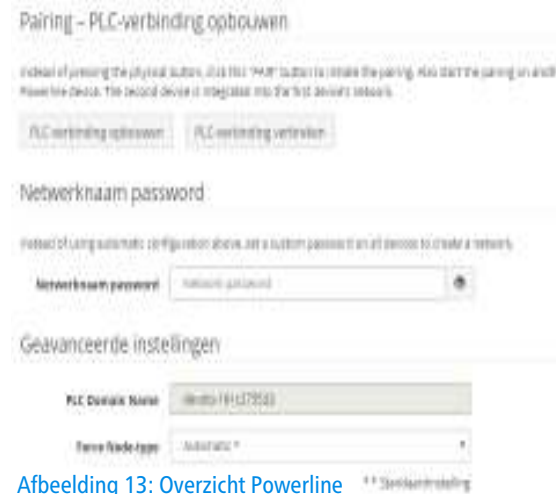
Pairing – PLC-verbinding opbouwen

Instead of pressing the physical button, click this "PAIR" button to initiate the pairing. Also start the pairing on another Powerline device. The second device is integrated into the first device's network.

PLC-verbinding opbouwen

PLC-verbinding verbreken

Netwerknaam password

Instead of using automatic configuration above, set a custom password on all devices to create a network.

Netwerknaam password

Network password

Geavanceerde instellingen

PLC Domain Name

devolo-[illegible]

Force Node-type

Automatic *

Afbeelding 13: Overzicht Powerline

** Standaardinstelling